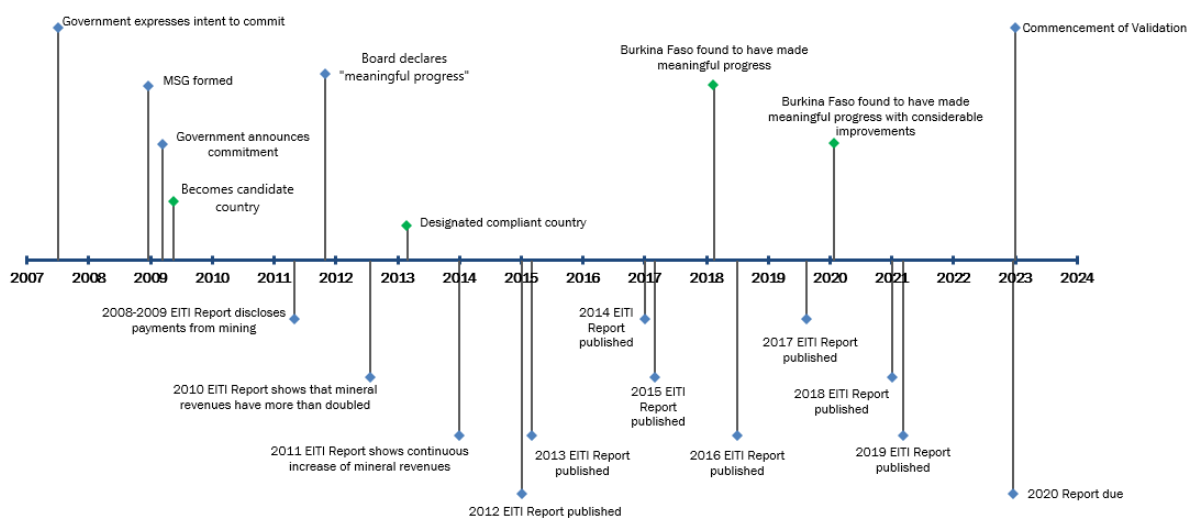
Government expresses intent to commit

MSG formed

Government announces commitment

Becomes candidate country

Board declares "meaningful progress"

Designated compliant country

Burkina Faso found to have made meaningful progress

Burkina Faso found to have made meaningful progress with considerable improvements

Commencement of Validation

2007 2008 2009 2010 2011 2012 2013 2014 2015 2016 2017 2018 2019 2020 2021 2022 2023 2024

2008-2009 EITI Report discloses payments from mining

2010 EITI Report shows that mineral revenues have more than doubled

2011 EITI Report shows continuous increase of mineral revenues

2012 EITI Report published

2013 EITI Report published

2014 EITI Report published

2015 EITI Report published

2016 EITI Report published

2017 EITI Report published

2018 EITI Report published

2019 EITI Report published

2020 Report due